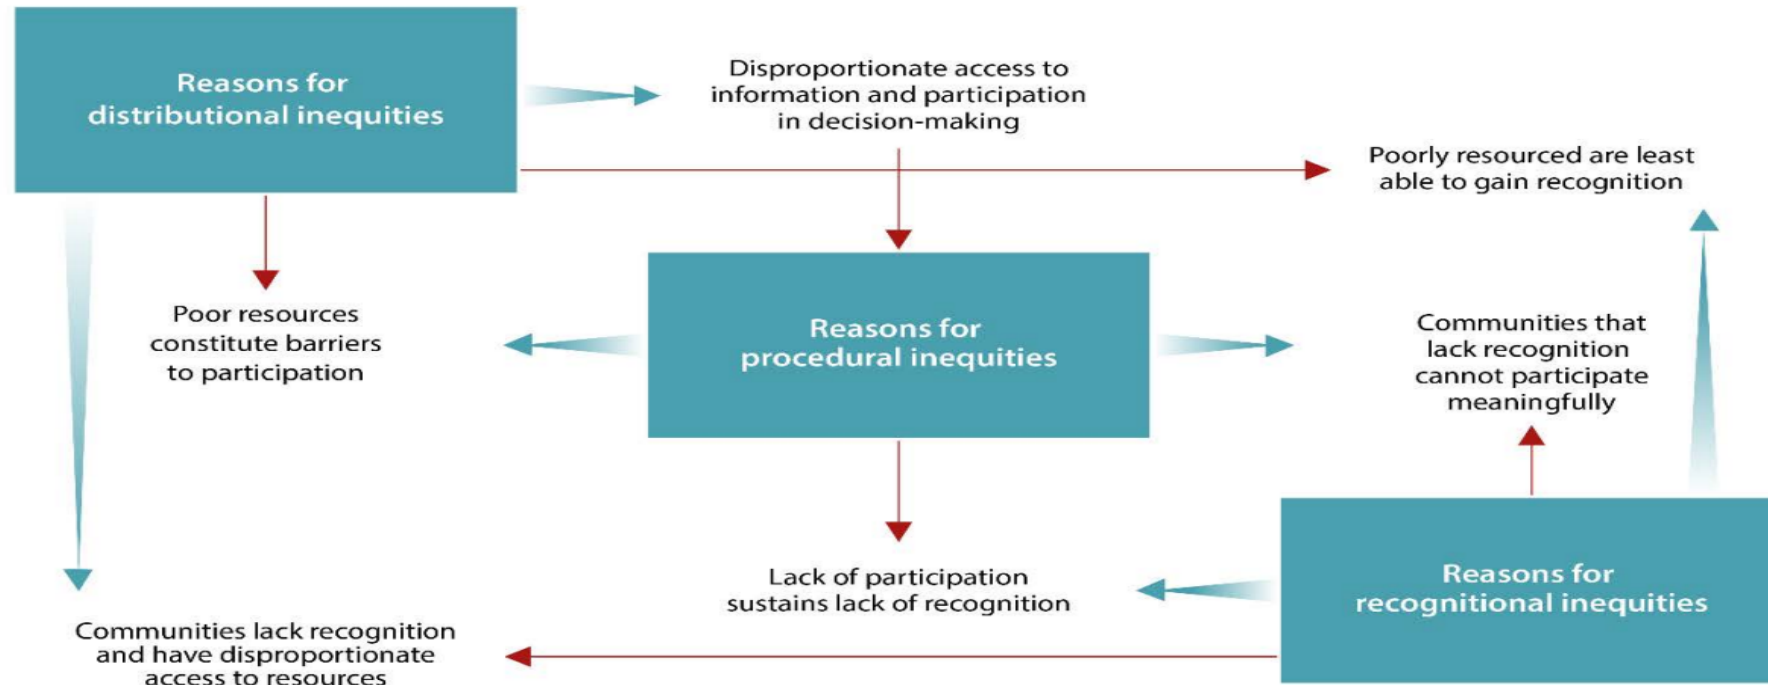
Reasons for distributional inequities

Disproportionate access to information and participation in decision-making

Poorly resourced are least able to gain recognition

Poor resources constitute barriers to participation

Reasons for procedural inequities

Communities that lack recognition cannot participate meaningfully

Lack of participation sustains lack of recognition

Reasons for recognitional inequities

Communities lack recognition and have disproportionate access to resources